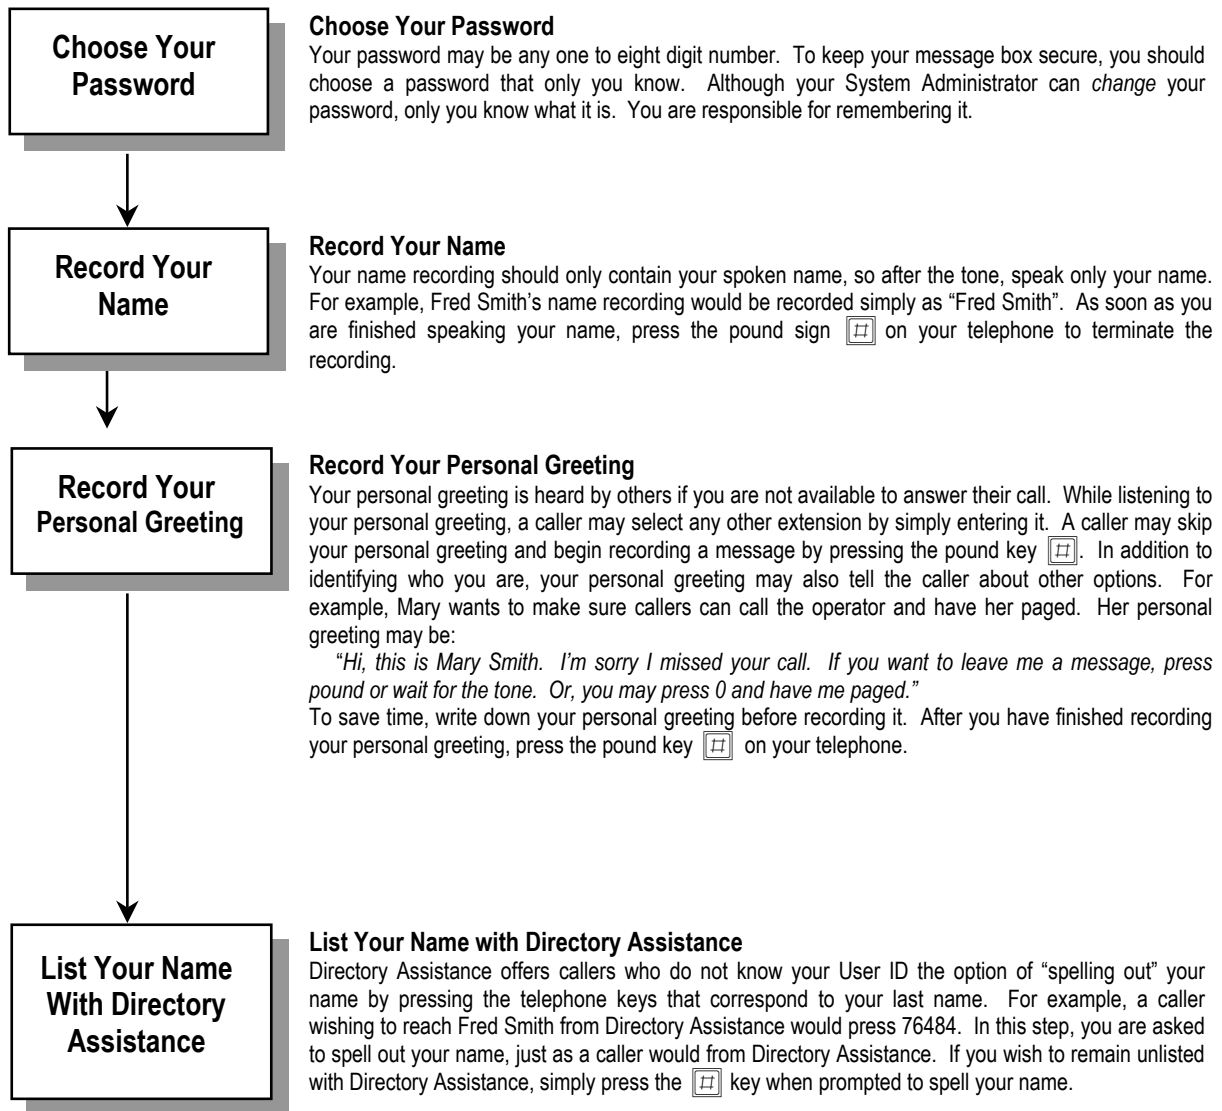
Choose Your Password

Choose Your Password
Your password may be any one to eight digit number. To keep your message box secure, you should choose a password that only you know. Although your System Administrator can *change* your password, only you know what it is. You are responsible for remembering it.

Record Your Name

Record Your Name
Your name recording should only contain your spoken name, so after the tone, speak only your name. For example, Fred Smith's name recording would be recorded simply as "Fred Smith". As soon as you are finished speaking your name, press the pound sign # on your telephone to terminate the recording.

Record Your Personal Greeting

Record Your Personal Greeting
Your personal greeting is heard by others if you are not available to answer their call. While listening to your personal greeting, a caller may select any other extension by simply entering it. A caller may skip your personal greeting and begin recording a message by pressing the pound key #. In addition to identifying who you are, your personal greeting may also tell the caller about other options. For example, Mary wants to make sure callers can call the operator and have her paged. Her personal greeting may be:
"*Hi, this is Mary Smith. I'm sorry I missed your call. If you want to leave me a message, press pound or wait for the tone. Or, you may press 0 and have me paged."*
To save time, write down your personal greeting before recording it. After you have finished recording your personal greeting, press the pound key # on your telephone.

List Your Name With Directory Assistance

List Your Name with Directory Assistance
Directory Assistance offers callers who do not know your User ID the option of "spelling out" your name by pressing the telephone keys that correspond to your last name. For example, a caller wishing to reach Fred Smith from Directory Assistance would press 76484. In this step, you are asked to spell out your name, just as a caller would from Directory Assistance. If you wish to remain unlisted with Directory Assistance, simply press the # key when prompted to spell your name.